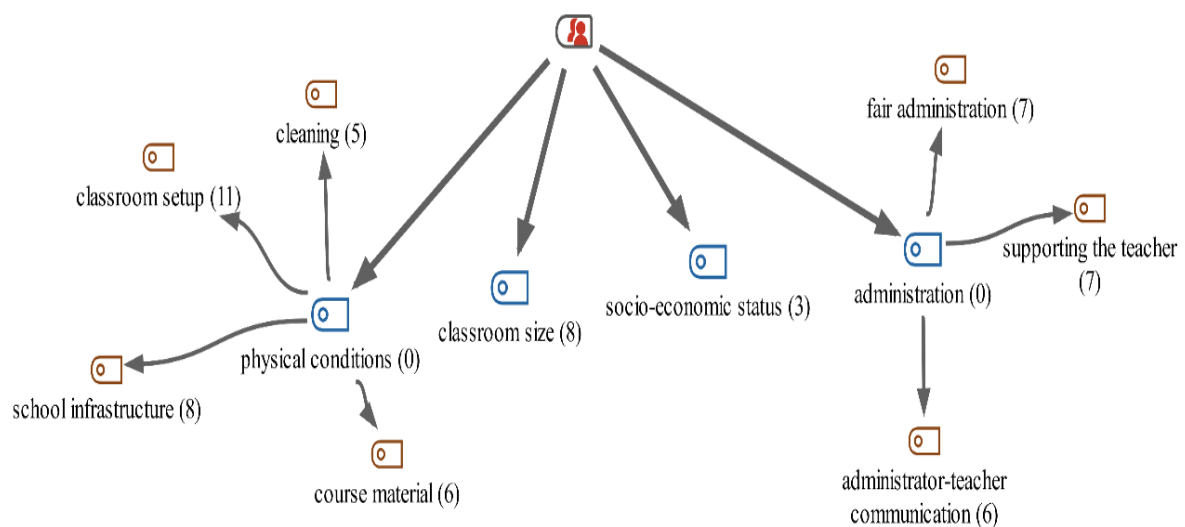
cleaning (5)

classroom setup (11)

fair administration (7)

supporting the teacher (7)

classroom size (8)

socio-economic status (3)

administration (0)

physical conditions (0)

school infrastructure (8)

course material (6)

administrator-teacher communication (6)